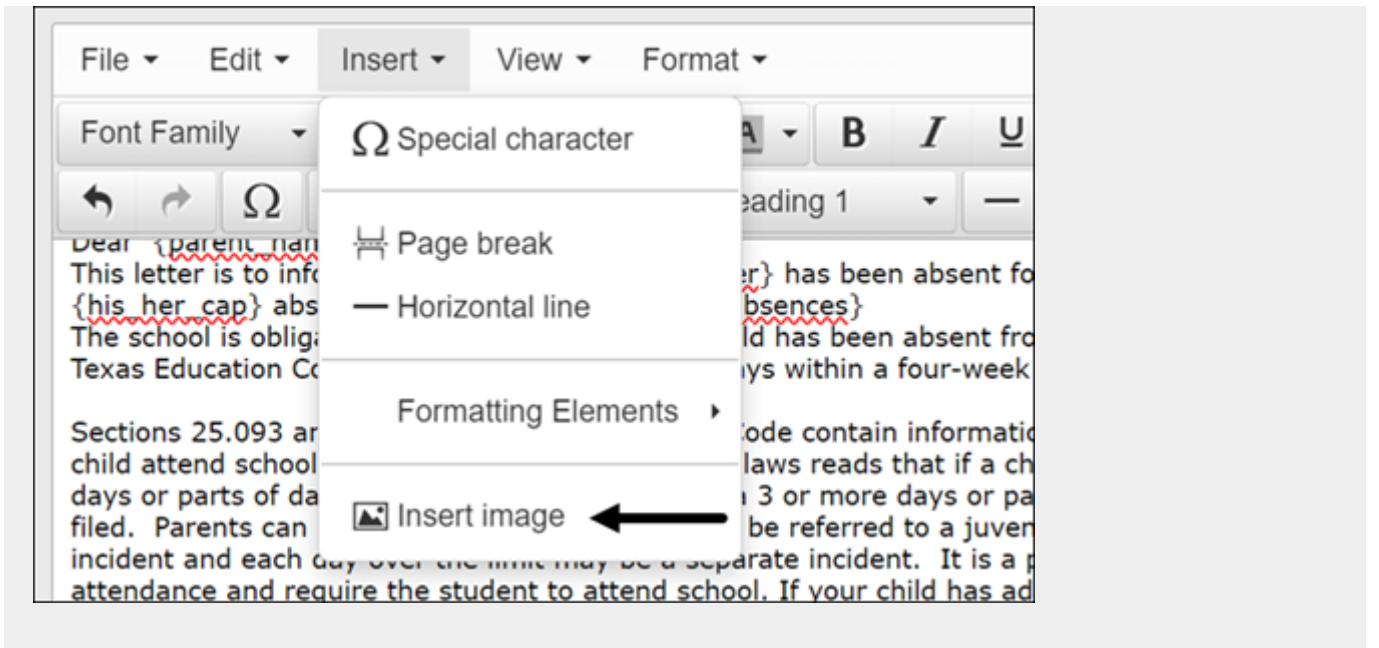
File ▾ Edit ▾ Insert ▾ View ▾ Format ▾

Font Family ▾ A ▾ B I U

Ω eading 1 ▾ —

Ω Special character

Page break

— Horizontal line

Formatting Elements ▸

Insert image

Dear {parent_nan
This letter is to info er} has been absent fo
{his_her_cap} abs bsences}
The school is oblig ld has been absent fro
Texas Education Co ys within a four-week

Sections 25.093 ar Code contain informati
child attend school laws reads that if a ch
days or parts of da 3 or more days or pa
filed. Parents can be referred to a juven
incident and each day over the limit may be a separate incident. It is a p
attendance and require the student to attend school. If your child has ad